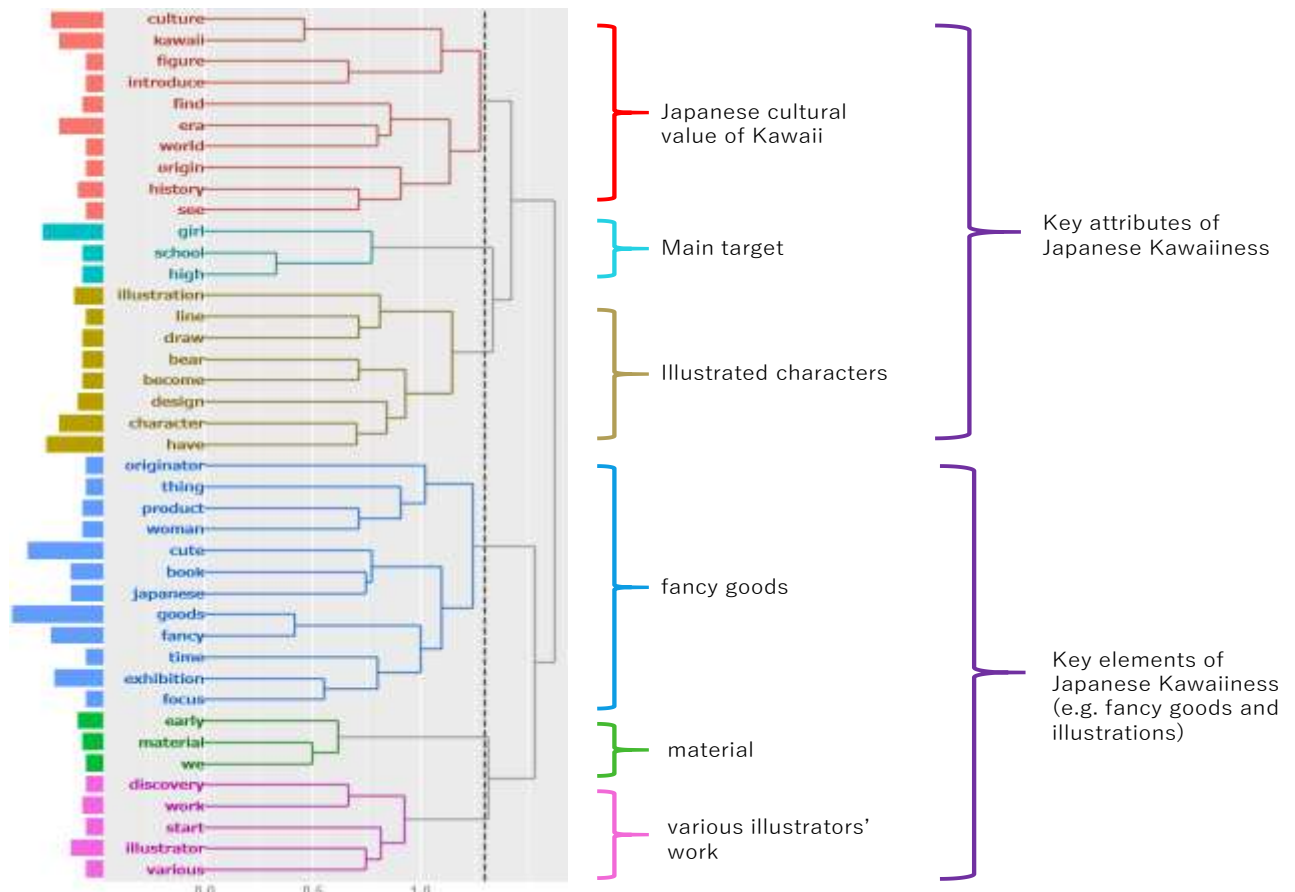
culture
kawaii
figure
introduce
find
era
world
origin
history
see
girl
school
high
illustration
line
draw
bear
become
design
character
have
originator
thing
product
woman
cute
book
japanese
goods
fancy
time
exhibition
focus
early
material
we
discovery
work
start
illustrator
various

0.0 0.5 1.0

Japanese cultural value of Kawaii

Main target

Illustrated characters

fancy goods

material

various illustrators' work

Key attributes of Japanese Kawaiiness

Key elements of Japanese Kawaiiness (e.g. fancy goods and illustrations)